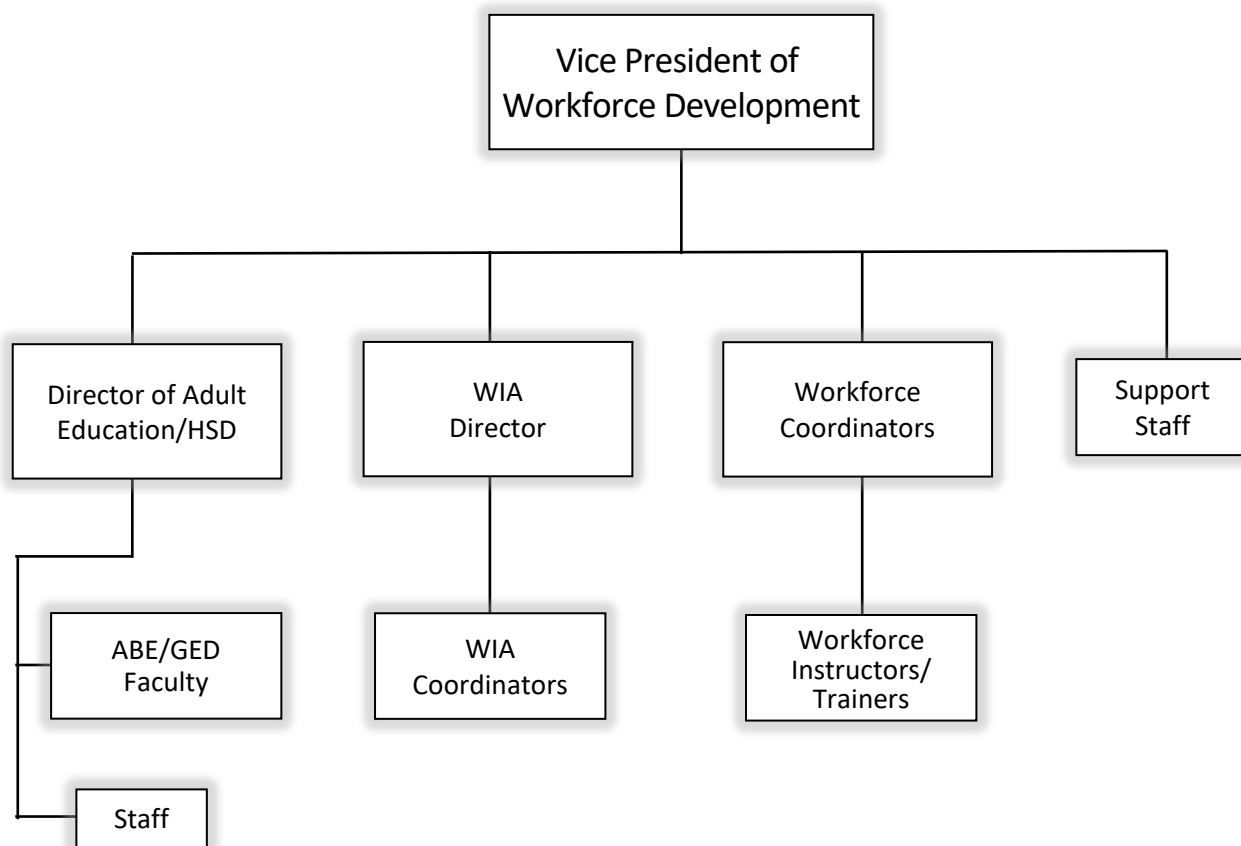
Vice President of Workforce Development

Director of Adult Education/HSD

WIA Director

Workforce Coordinators

Support Staff

ABE/GED Faculty

Staff

WIA Coordinators

Workforce Instructors/ Trainers